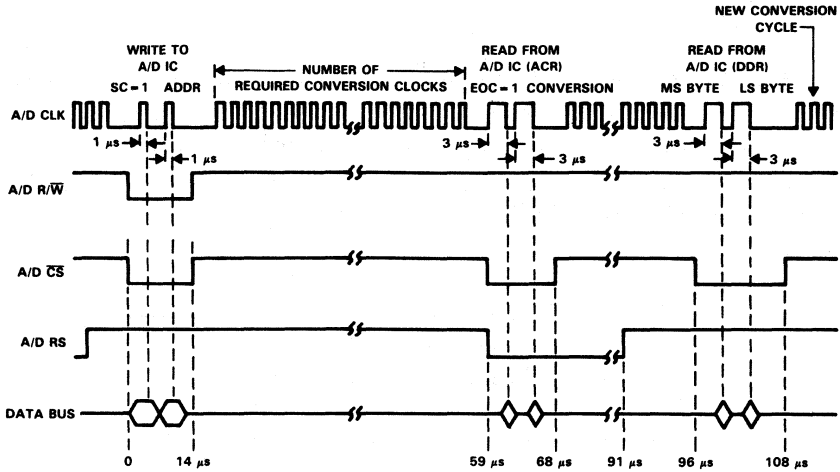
NEW CONVERSION CYCLE

WRITE TO A/D IC

SC = 1 ADDR

NUMBER OF REQUIRED CONVERSION CLOCKS

READ FROM A/D IC (ACR)

EOC = 1 CONVERSION

READ FROM A/D IC (DDR)

MS BYTE LS BYTE

A/D CLK

1 $\mu s$

1 $\mu s$

3 $\mu s$

3 $\mu s$

3 $\mu s$

3 $\mu s$

A/D R/$\overline{W}$

A/D $\overline{CS}$

A/D RS

DATA BUS

0

14 $\mu s$

59 $\mu s$

68 $\mu s$

91 $\mu s$

96 $\mu s$

108 $\mu s$